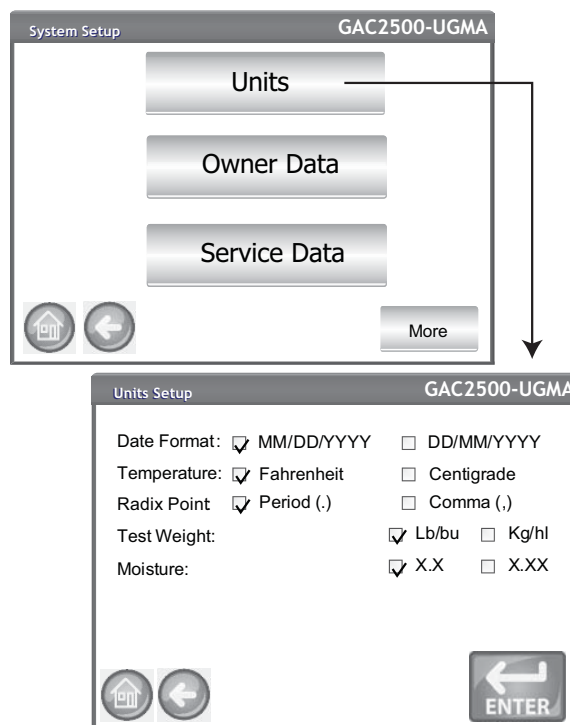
System Setup GAC2500-UGMA

Units

Owner Data

Service Data

More

Units Setup GAC2500-UGMA

Date Format: MM/DD/YYYY DD/MM/YYYY

Temperature: Fahrenheit Centigrade

Radix Point Period (.) Comma (,)

Test Weight: Lb/bu Kg/hl

Moisture: X.X X.XX

ENTER